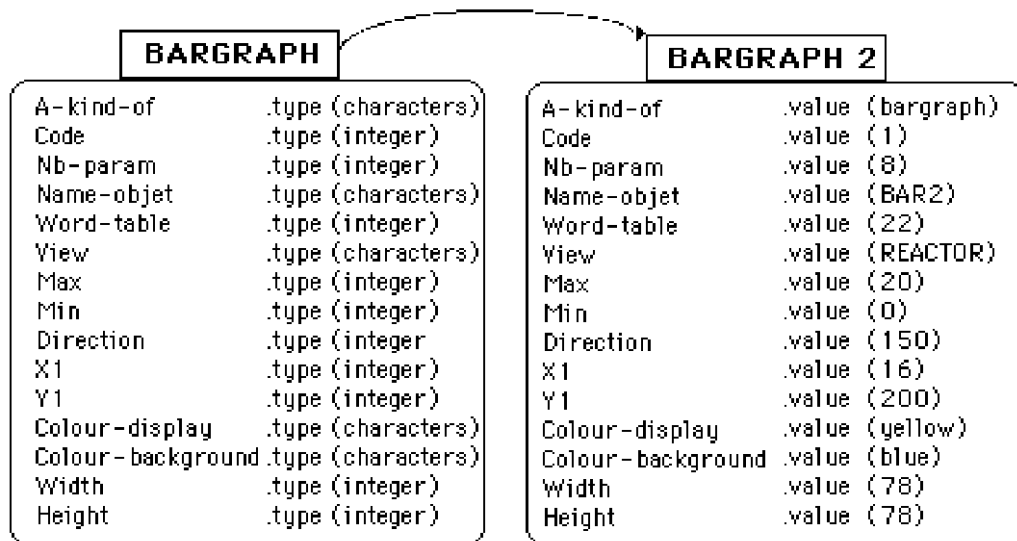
BARGRAPH

| | |
|---|---|
| A-kind-of | .type (characters) |
| Code | .type (integer) |
| Nb-param | .type (integer) |
| Name-objet | .type (characters) |
| Word-table | .type (integer) |
| View | .type (characters) |
| Max | .type (integer) |
| Min | .type (integer) |
| Direction | .type (integer |
| X1 | .type (integer) |
| Y1 | .type (integer) |
| Colour-display | .type (characters) |
| Colour-background | .type (characters) |
| Width | .type (integer) |
| Height | .type (integer) |

BARGRAPH 2

| | |
|---|---|
| A-kind-of | .value (bargraph) |
| Code | .value (1) |
| Nb-param | .value (8) |
| Name-objet | .value (BAR2) |
| Word-table | .value (22) |
| View | .value (REACTOR) |
| Max | .value (20) |
| Min | .value (0) |
| Direction | .value (150) |
| X1 | .value (16) |
| Y1 | .value (200) |
| Colour-display | .value (yellow) |
| Colour-background | .value (blue) |
| Width | .value (78) |
| Height | .value (78) |